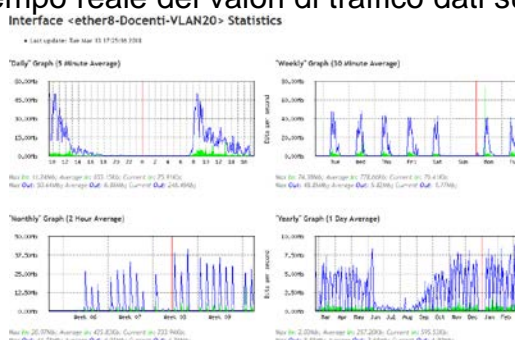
empo reale dei valori di traffico dati so
Interface <ether8-Docenti-VLAN20> Statistics

• Last update: Tue Mar 11 17:25:08 2018

"Daily" Graph (5 Minute Average)

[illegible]

"Weekly" Graph (30 Minute Average)

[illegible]

"Monthly" Graph (2 Hour Average)

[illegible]

"Yearly" Graph (1 Day Average)

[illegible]